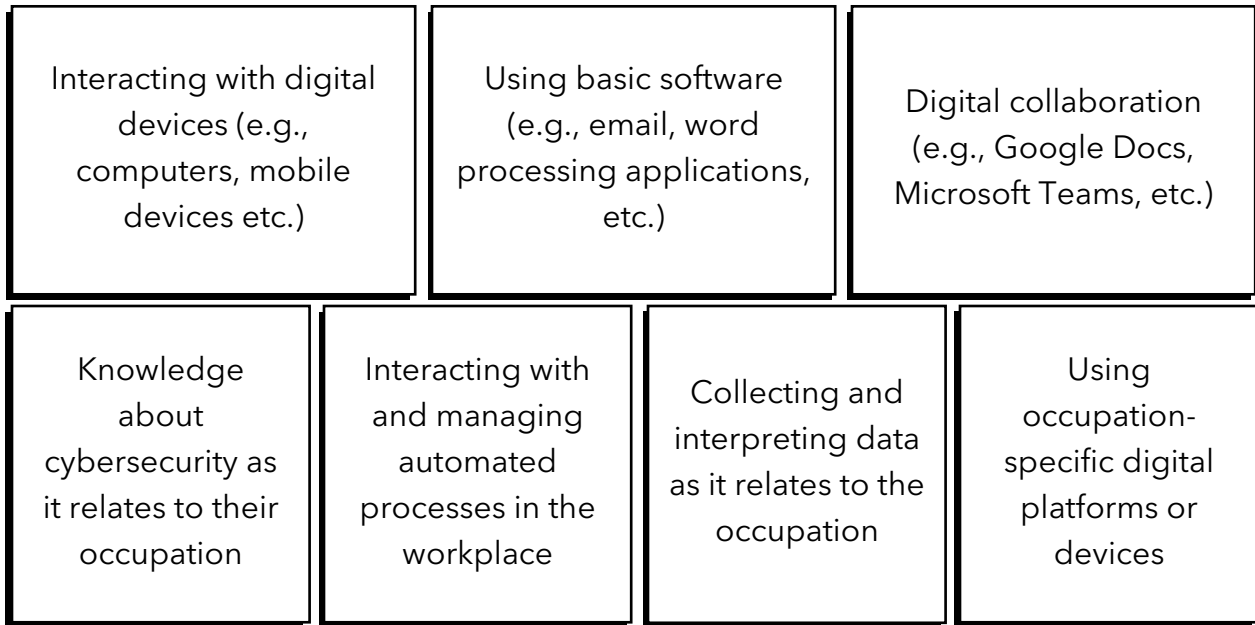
Interacting with digital devices (e.g., computers, mobile devices etc.)

Using basic software (e.g., email, word processing applications, etc.)

Digital collaboration (e.g., Google Docs, Microsoft Teams, etc.)

Knowledge about cybersecurity as it relates to their occupation

Interacting with and managing automated processes in the workplace

Collecting and interpreting data as it relates to the occupation

Using occupation-specific digital platforms or devices